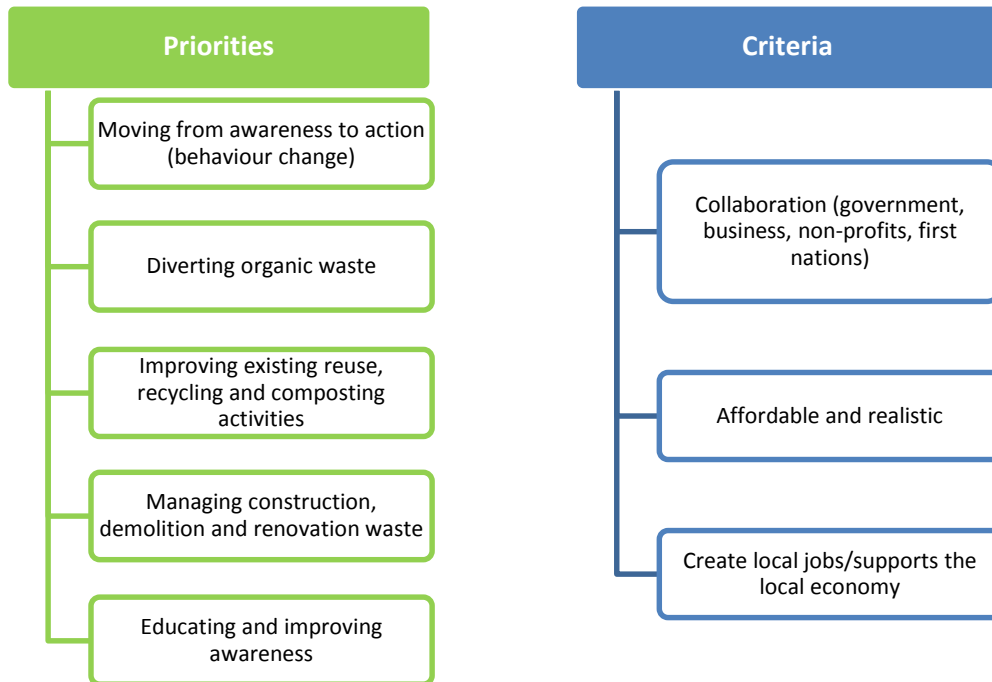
Priorities

Moving from awareness to action (behaviour change)

Diverting organic waste

Improving existing reuse, recycling and composting activities

Managing construction, demolition and renovation waste

Educating and improving awareness

Criteria

Collaboration (government, business, non-profits, first nations)

Affordable and realistic

Create local jobs/supports the local economy